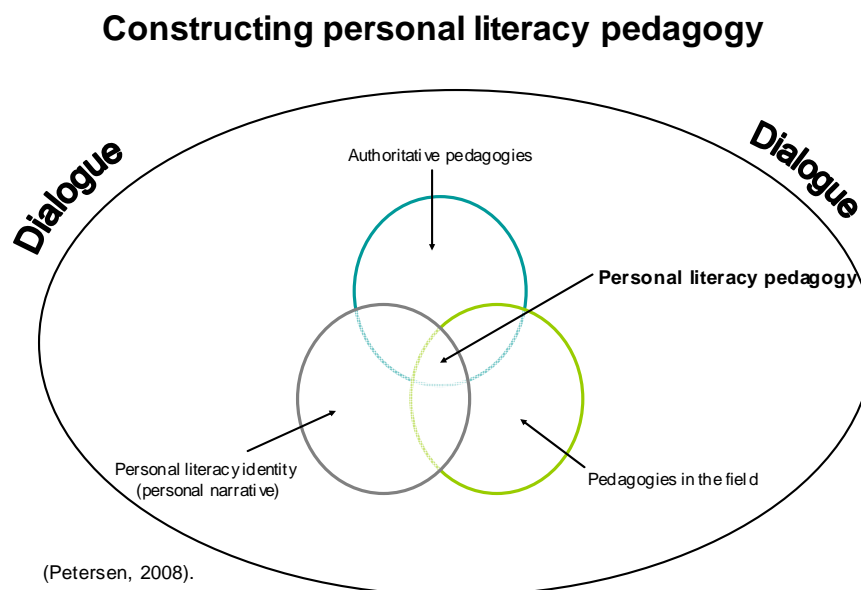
Constructing personal literacy pedagogy

Dialogue

Dialogue

Authoritative pedagogies

Personal literacy pedagogy

Personal literacy identity (personal narrative)

Pedagogies in the field

(Petersen, 2008).